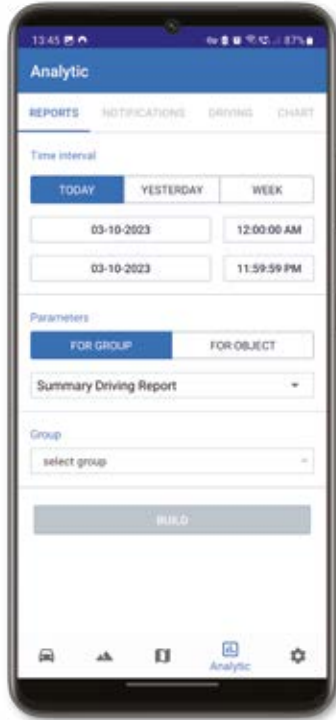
13:45

87%

Analytic

REPORTS NOTIFICATIONS DRIVING CHART

Time interval

TODAY YESTERDAY WEEK

03-10-2023 12:00:00 AM

03-10-2023 11:59:59 PM

Parameters

FOR GROUP FOR OBJECT

Summary Driving Report

Group

select group

BUILD

Analytic